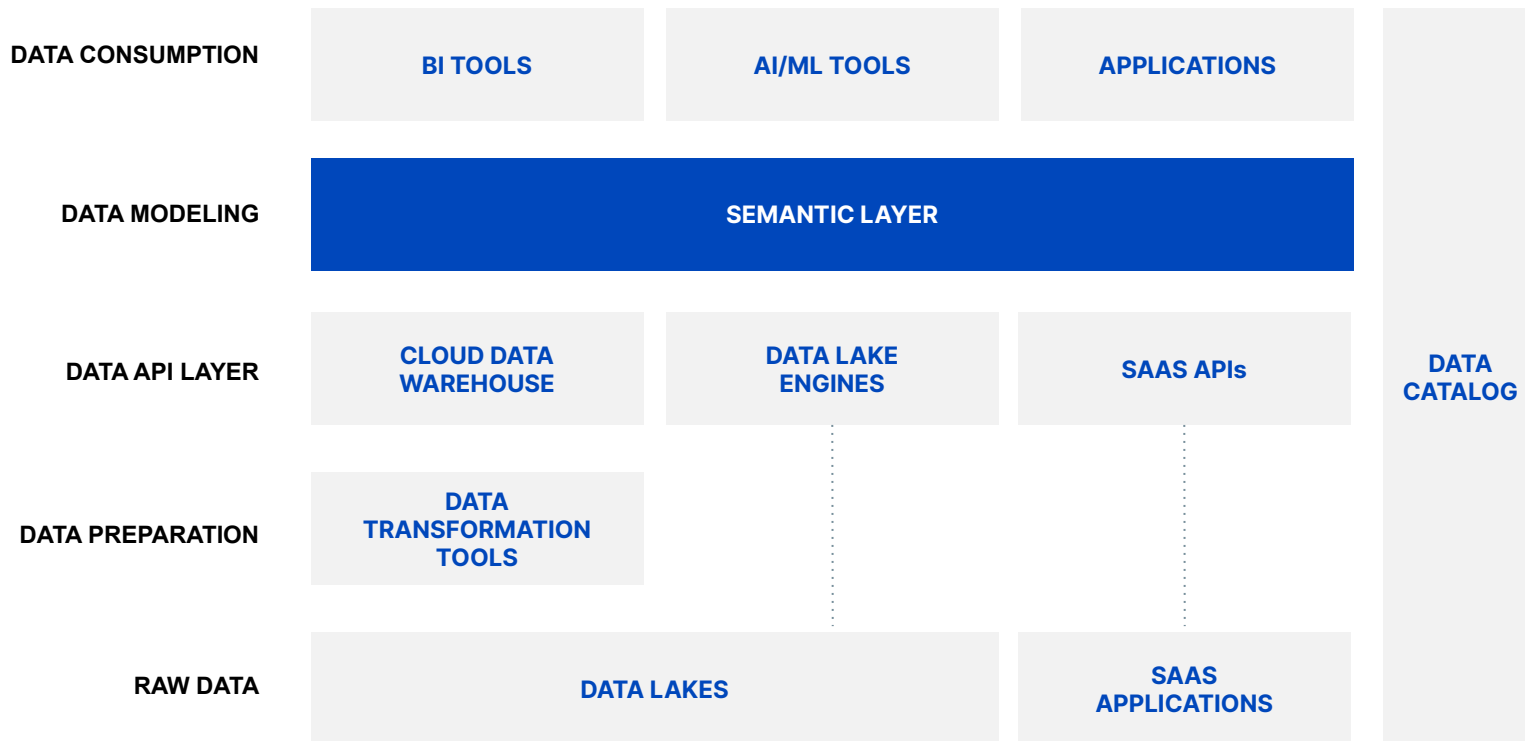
DATA CONSUMPTION

BI TOOLS

AI/ML TOOLS

APPLICATIONS

DATA MODELING

SEMANTIC LAYER

DATA API LAYER

CLOUD DATA WAREHOUSE

DATA LAKE ENGINES

SAAS APIs

DATA CATALOG

DATA PREPARATION

DATA TRANSFORMATION TOOLS

RAW DATA

DATA LAKES

SAAS APPLICATIONS